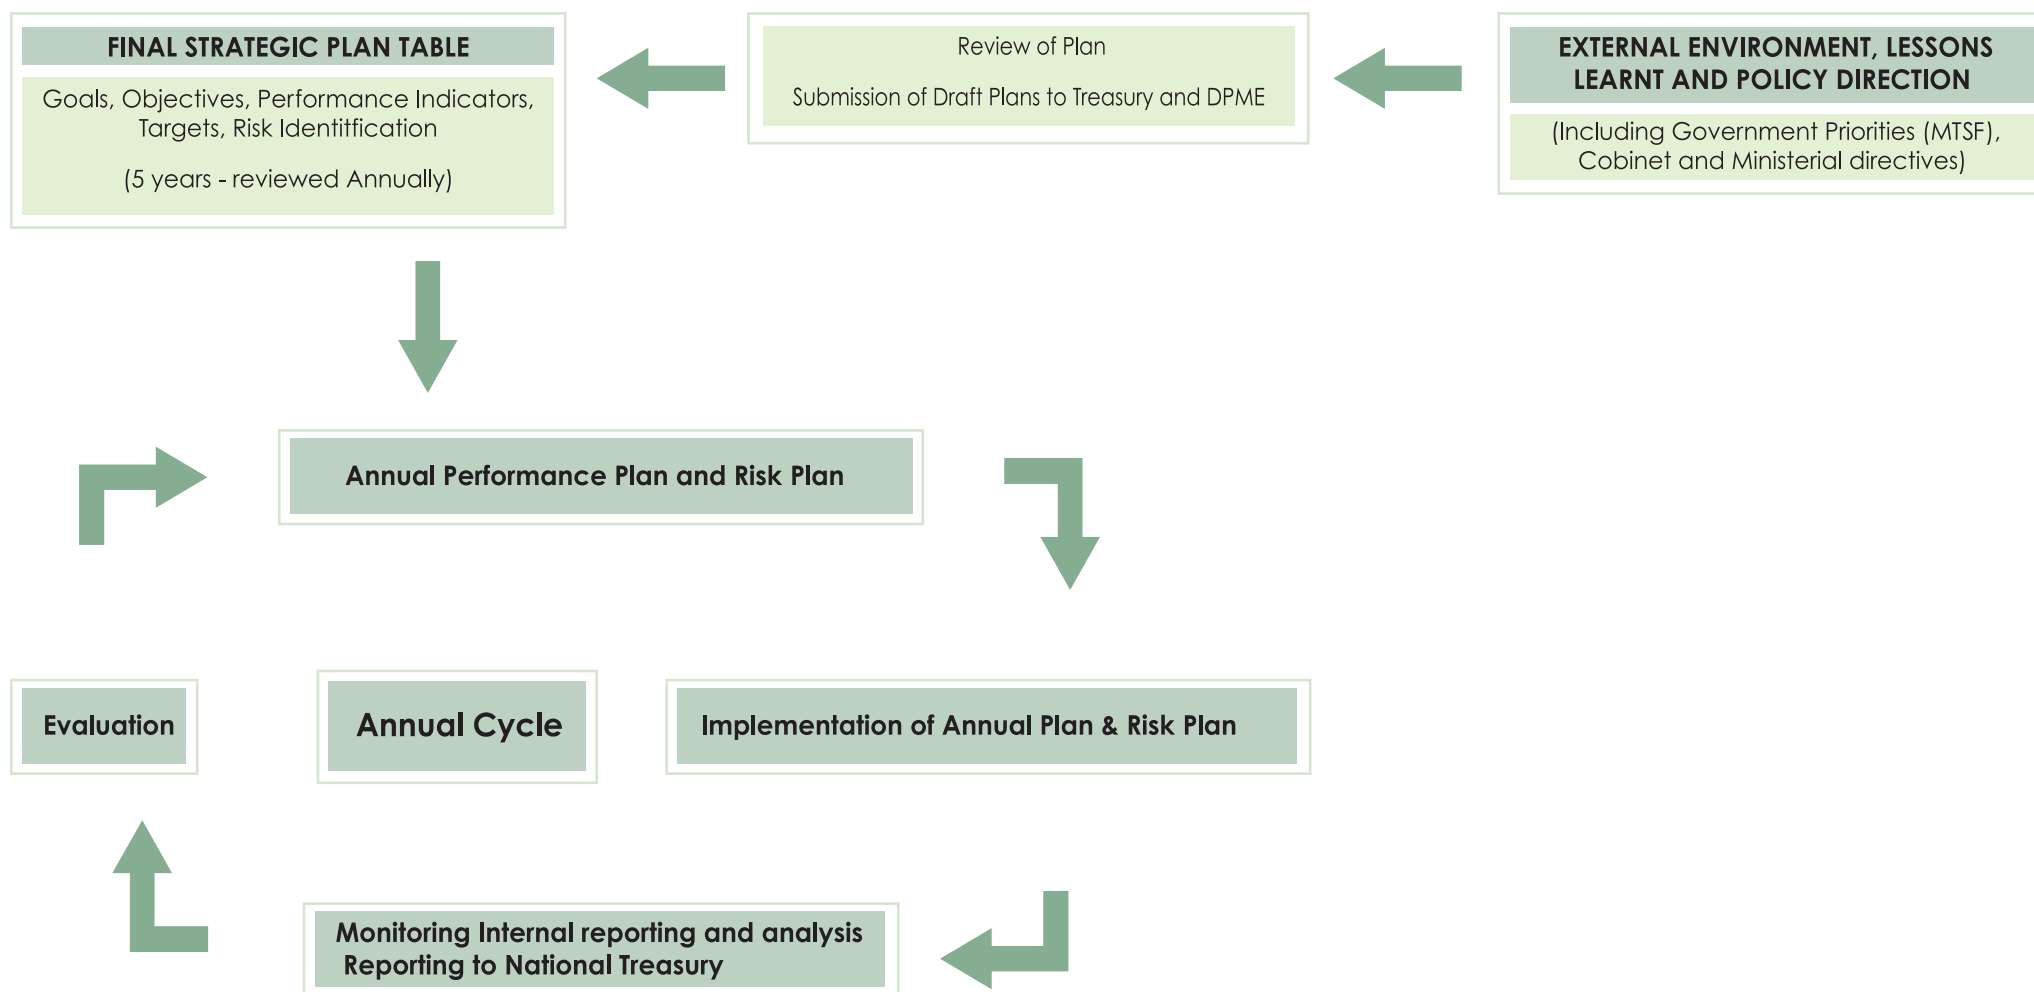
EXTERNAL ENVIRONMENT, LESSONS LEARNT AND POLICY DIRECTION

(Including Government Priorities (MTSF), Cobinet and Ministerial directives)

Review of Plan

Submission of Draft Plans to Treasury and DPME

FINAL STRATEGIC PLAN TABLE

Goals, Objectives, Performance Indicators, Targets, Risk Identitfication

(5 years - reviewed Annually)

Annual Performance Plan and Risk Plan

Implementation of Annual Plan & Risk Plan

Annual Cycle

Evaluation

Monitoring Internal reporting and analysis
Reporting to National Treasury